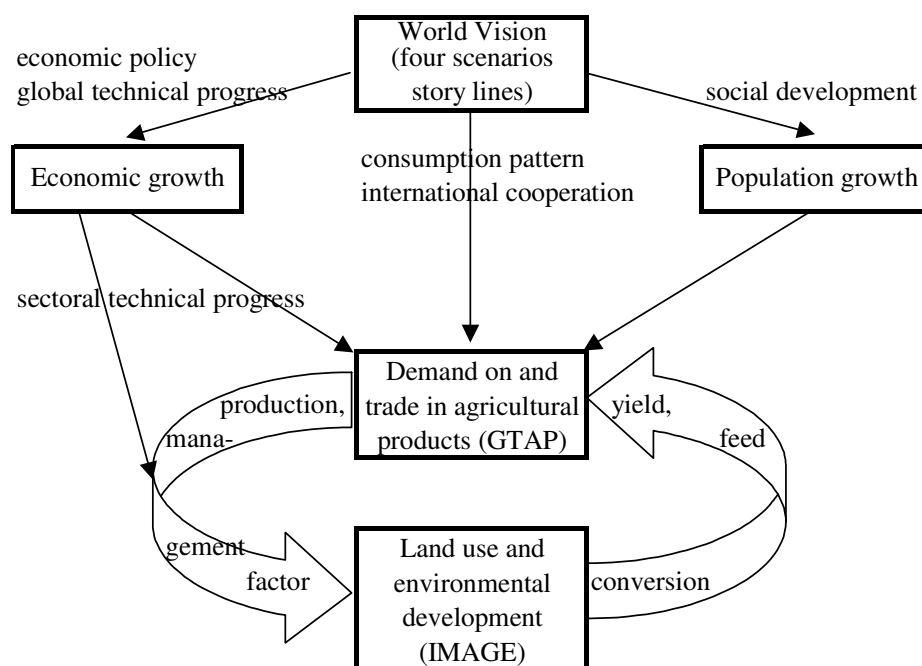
World Vision (four scenarios story lines)

economic policy
global technical progress

social development

Economic growth

consumption pattern
international cooperation

Population growth

sectoral technical progress

Demand on and trade in agricultural products (GTAP)

production, management factor

yield, feed conversion

Land use and environmental development (IMAGE)